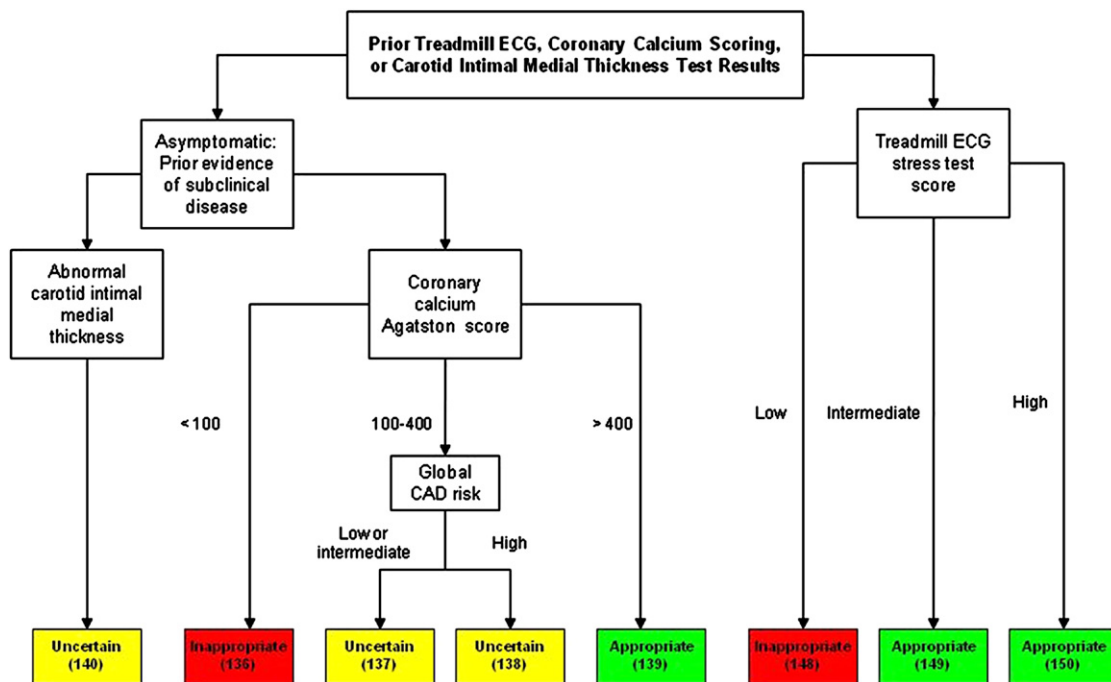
Prior Treadmill ECG, Coronary Calcium Scoring, or Carotid Intimal Medial Thickness Test Results

Asymptomatic: Prior evidence of subclinical disease

Treadmill ECG stress test score

Abnormal carotid intimal medial thickness

Coronary calcium Agatston score

<100

100-400

> 400

Global CAD risk

Low or intermediate

High

Low

Intermediate

High

Uncertain (140)

Inappropriate (136)

Uncertain (137)

Uncertain (138)

Appropriate (139)

Inappropriate (148)

Appropriate (149)

Appropriate (150)